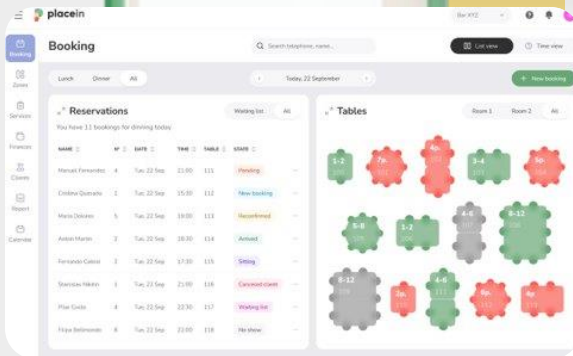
placein

Bar XYZ

Booking

Zones

Services

Finances

Clients

Report

Calendar

Booking

Search telephone, name...

List view

Time view

Lunch Dinner All

Today, 22 September

+ New booking

Reservations

Waiting list All

You have 11 bookings for dinning today

| NAME | Nº | DATE | TIME | TABLE | STATE |
|---|---|---|---|---|---|
| Manuel Fernandez | 4 | Tue, 22 Sep | 21:00 | 111 | Pending |
| Cristina Quesada | 2 | Tue, 22 Sep | 21:00 | 112 | New booking |
| Maria Dolores | 5 | Tue, 22 Sep | 19:00 | 113 | Reconfirmed |
| Anibal Martin | 2 | Tue, 22 Sep | 19:00 | 114 | Arrived |
| Fernando Calissi | 3 | Tue, 22 Sep | 17:30 | 115 | Sitting |
| Stanislav Nikitin | 5 | Tue, 22 Sep | 21:00 | 116 | Canceled client |
| Pilar Civide | 4 | Tue, 22 Sep | 21:00 | 117 | Waiting list |
| Felipe Belmonte | 8 | Tue, 22 Sep | 22:00 | 113 | No show |

Tables

Room 1 Room 2 All

1-2 7p 4p 3-4 5p 5-8 1-2 4-6 8-12 8-12 2p 4-6 8p 4p